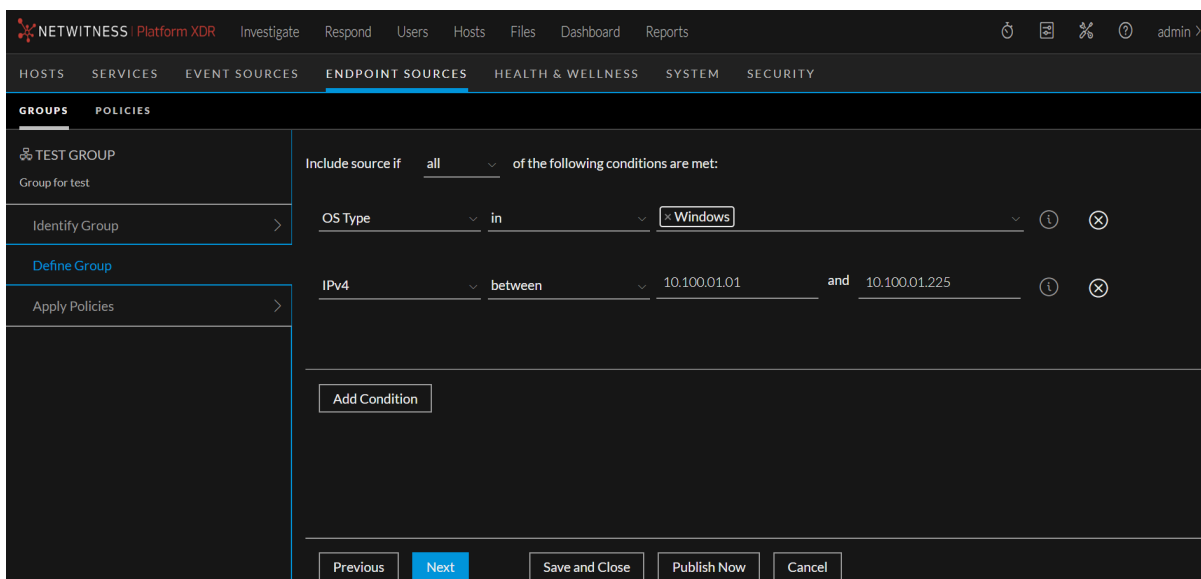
NETWITNESS | Platform XDR Investigate Respond Users Hosts Files Dashboard Reports admin

HOSTS SERVICES EVENT SOURCES ENDPOINT SOURCES HEALTH & WELLNESS SYSTEM SECURITY

GROUPS POLICIES

TEST GROUP
Group for test

Identify Group

Define Group

Apply Policies

Include source if all of the following conditions are met:

| OS Type | in | × Windows | |
|---|---|---|---|
| IPv4 | between | 10.100.01.01 | and 10.100.01.225 |

Add Condition

Previous Next Save and Close Publish Now Cancel